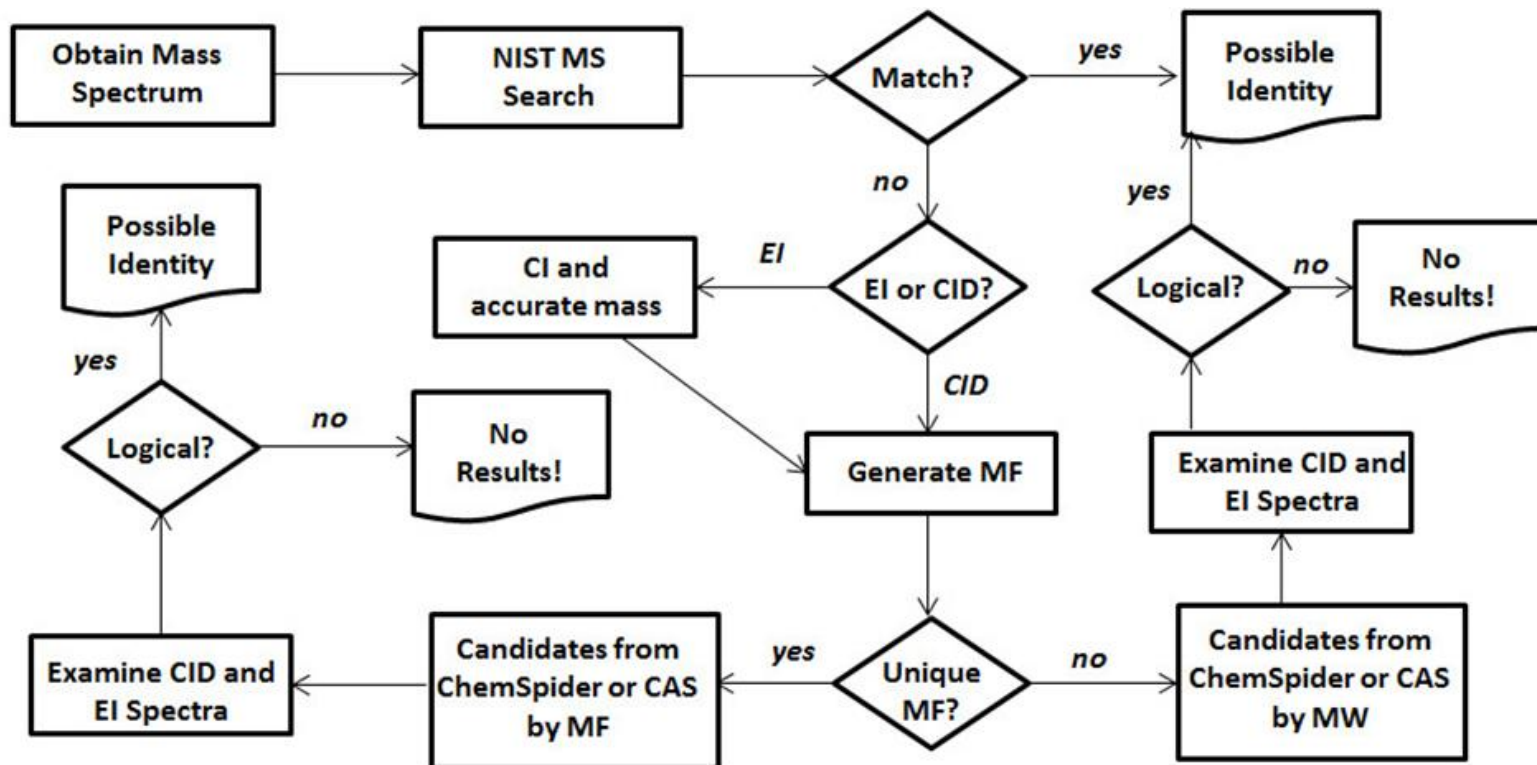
Obtain Mass Spectrum

NIST MS Search

Match?

yes

Possible Identity

no

yes

Possible Identity

EI

CI and accurate mass

EI or CID?

Logical?

no

No Results!

yes

CID

Logical?

no

No Results!

Generate MF

Examine CID and EI Spectra

Examine CID and EI Spectra

Candidates from ChemSpider or CAS by MF

yes

Unique MF?

no

Candidates from ChemSpider or CAS by MW